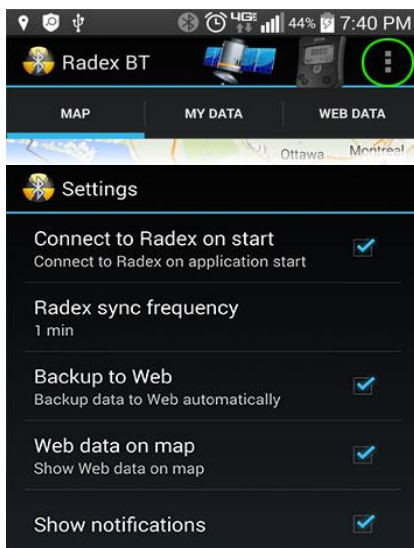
4G 44% 7:40 PM

Radex BT

MAP

MY DATA

WEB DATA

Ottawa Montreal

Settings

Connect to Radex on start
Connect to Radex on application start

Radex sync frequency
1 min

Backup to Web
Backup data to Web automatically

Web data on map
Show Web data on map

Show notifications